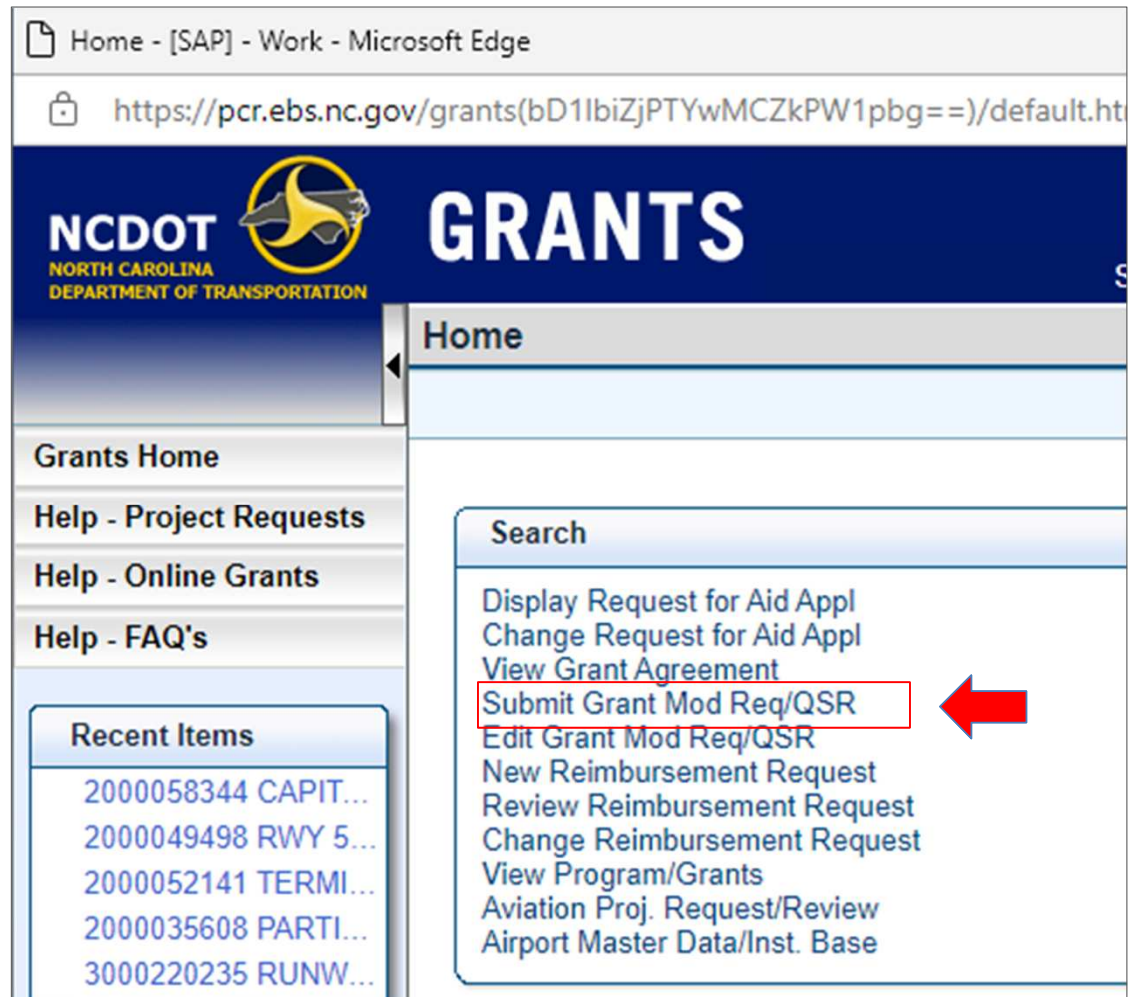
Home - [SAP] - Work - Microsoft Edge

https://pcr.ebs.nc.gov/grants(bD1IbiZjPTYwMCZkPW1pbg==)/default.ht

NCDOT
NORTH CAROLINA
DEPARTMENT OF TRANSPORTATION

GRANTS

S

Home

Grants Home
Help - Project Requests
Help - Online Grants
Help - FAQ's

Recent Items
2000058344 CAPIT...
2000049498 RWY 5...
2000052141 TERMI...
2000035608 PARTI...
3000220235 RUNW...

Search

Display Request for Aid Appl
Change Request for Aid Appl
View Grant Agreement
Submit Grant Mod Req/QSR
Edit Grant Mod Req/QSR
New Reimbursement Request
Review Reimbursement Request
Change Reimbursement Request
View Program/Grants
Aviation Proj. Request/Review
Airport Master Data/Inst. Base